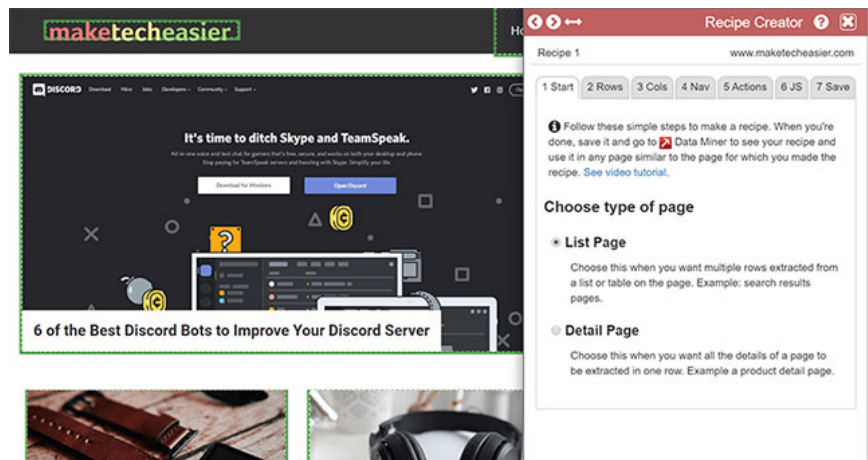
maketecheasier

Ho

DISCORD Download Nitro Jobs Developers Community Support

It's time to ditch Skype and TeamSpeak.

All-in-one voice and text chat for gamers that's free, secure, and works on both your desktop and phone. Stop paying for TeamSpeak servers and hassling with Skype. Simplify your life.

Download for Windows

Open Discord

6 of the Best Discord Bots to Improve Your Discord Server

Recipe Creator

Recipe 1

www.maketecheasier.com

1 Start | 2 Rows | 3 Cols | 4 Nav | 5 Actions | 6 JS | 7 Save

Follow these simple steps to make a recipe. When you're done, save it and go to Data Miner to see your recipe and use it in any page similar to the page for which you made the recipe. See video tutorial.

Choose type of page

List Page

Choose this when you want multiple rows extracted from a list or table on the page. Example: search results pages.

Detail Page

Choose this when you want all the details of a page to be extracted in one row. Example a product detail page.